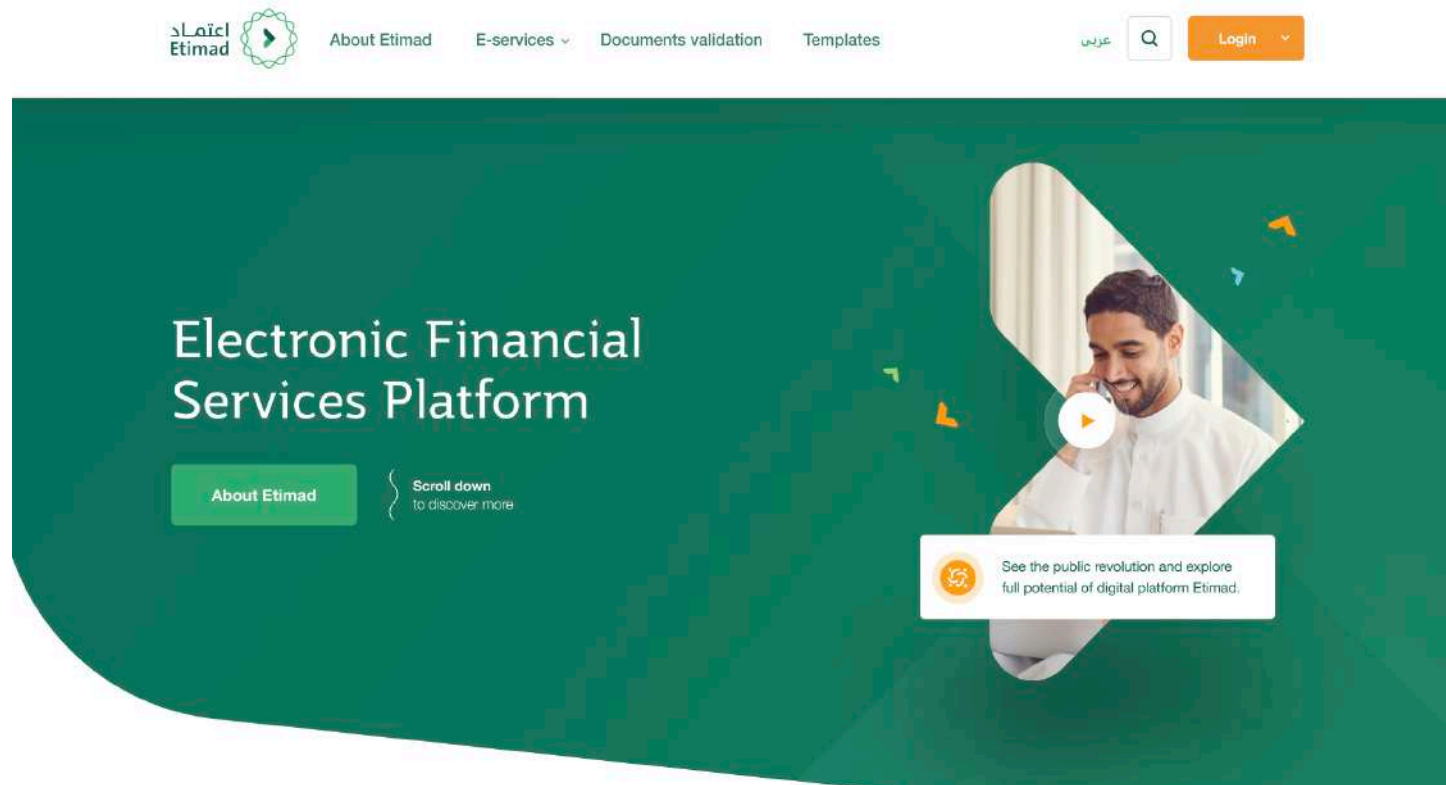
اعتماد
Etimad

About Etimad
E-services
Documents validation
Templates
عربي
Login

Electronic Financial Services Platform

About Etimad

Scroll down
to discover more

See the public revolution and explore full potential of digital platform Etimad.